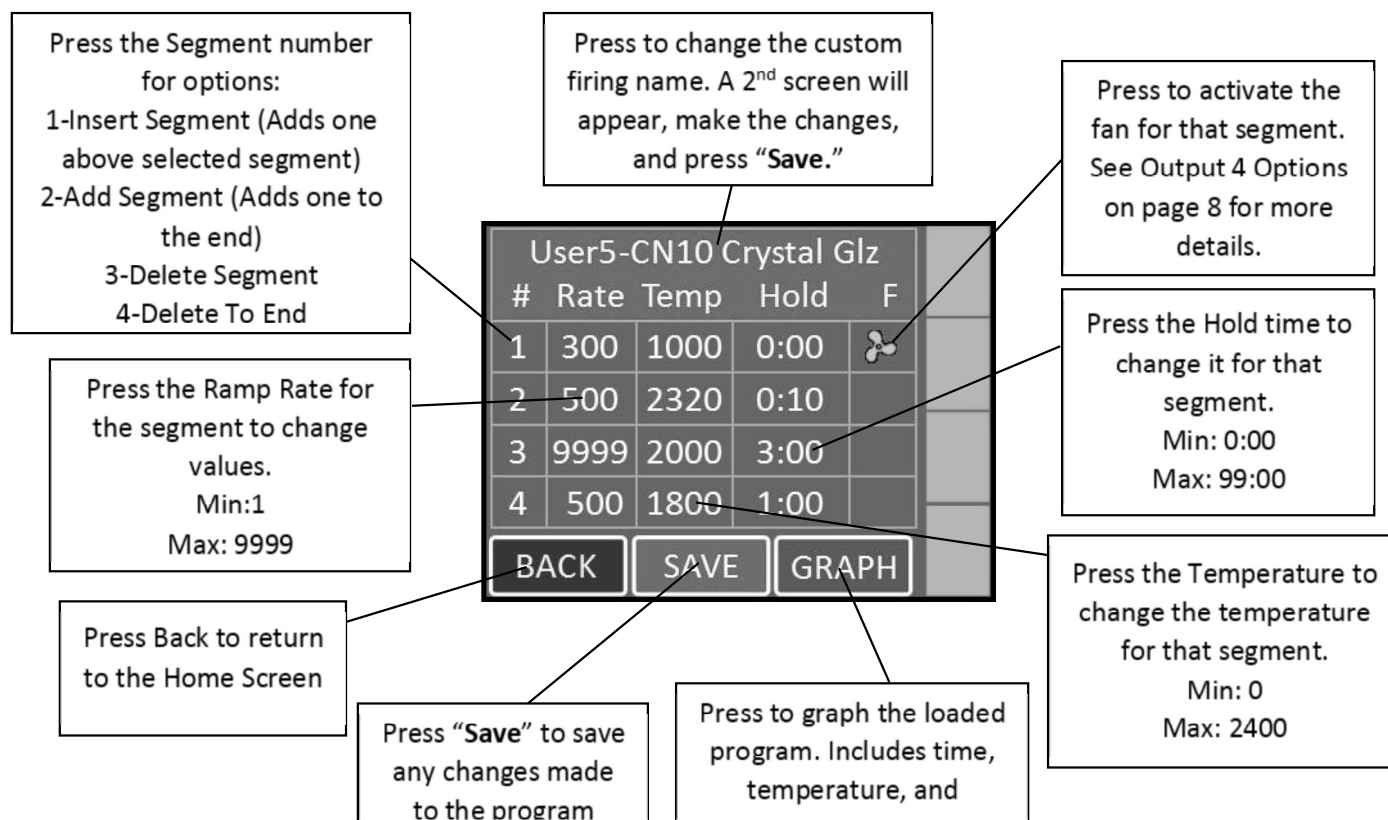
Press the Segment number for options:
1-Insert Segment (Adds one above selected segment)
2-Add Segment (Adds one to the end)
3-Delete Segment
4-Delete To End

Press to change the custom firing name. A 2$^{nd}$ screen will appear, make the changes, and press "**Save.**"

Press to activate the fan for that segment. See Output 4 Options on page 8 for more details.

User5-CN10 Crystal Glz

| # | Rate | Temp | Hold | F |
|---|---|---|---|---|
| 1 | 300 | 1000 | 0:00 | |
| 2 | 500 | 2320 | 0:10 | |
| 3 | 9999 | 2000 | 3:00 | |
| 4 | 500 | 1800 | 1:00 | |

BACK SAVE GRAPH

Press the Ramp Rate for the segment to change values.
Min:1
Max: 9999

Press the Hold time to change it for that segment.
Min: 0:00
Max: 99:00

Press Back to return to the Home Screen

Press the Temperature to change the temperature for that segment.
Min: 0
Max: 2400

Press "**Save**" to save any changes made to the program

Press to graph the loaded program. Includes time, temperature, and